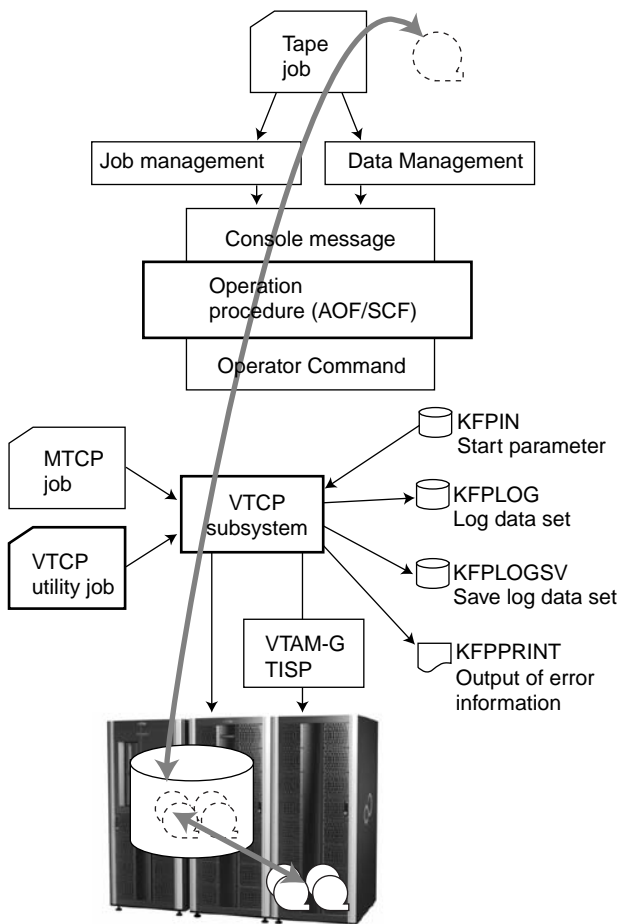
Tape job

Job management

Data Management

Console message

Operation procedure (AOF/SCF)

Operator Command

MTCP job

VTCP utility job

VTCP subsystem

KFPIN
Start parameter

KFPLOG
Log data set

KFPLOGSV
Save log data set

VTAM-G TISP

KFPPRINT
Output of error information